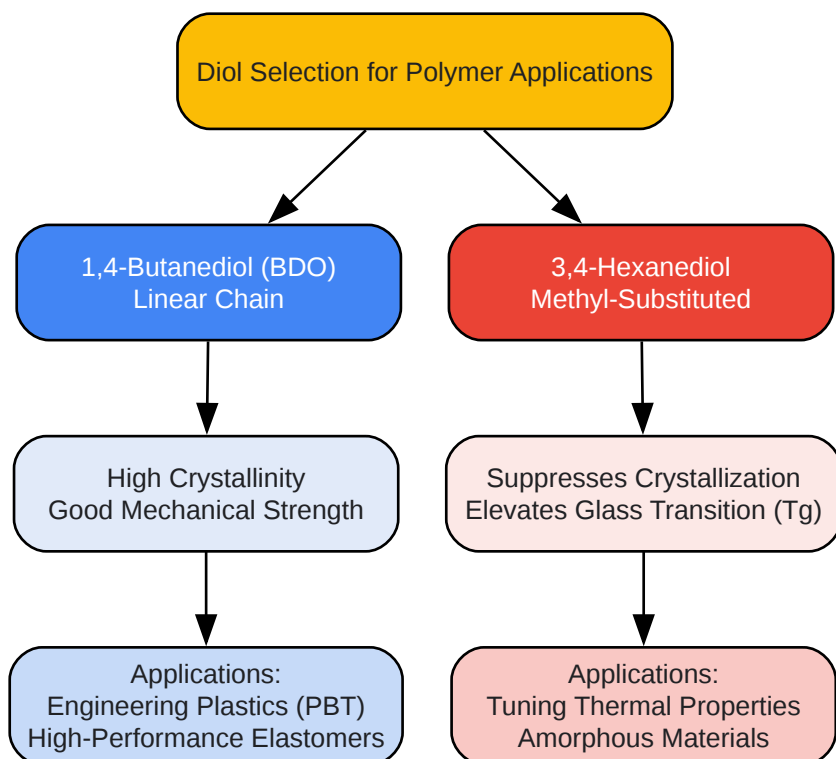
Diol Selection for Polymer Applications

1,4-Butanediol (BDO)
Linear Chain

3,4-Hexanediol
Methyl-Substituted

High Crystallinity
Good Mechanical Strength

Suppresses Crystallization
Elevates Glass Transition (Tg)

Applications:
Engineering Plastics (PBT)
High-Performance Elastomers

Applications:
Tuning Thermal Properties
Amorphous Materials